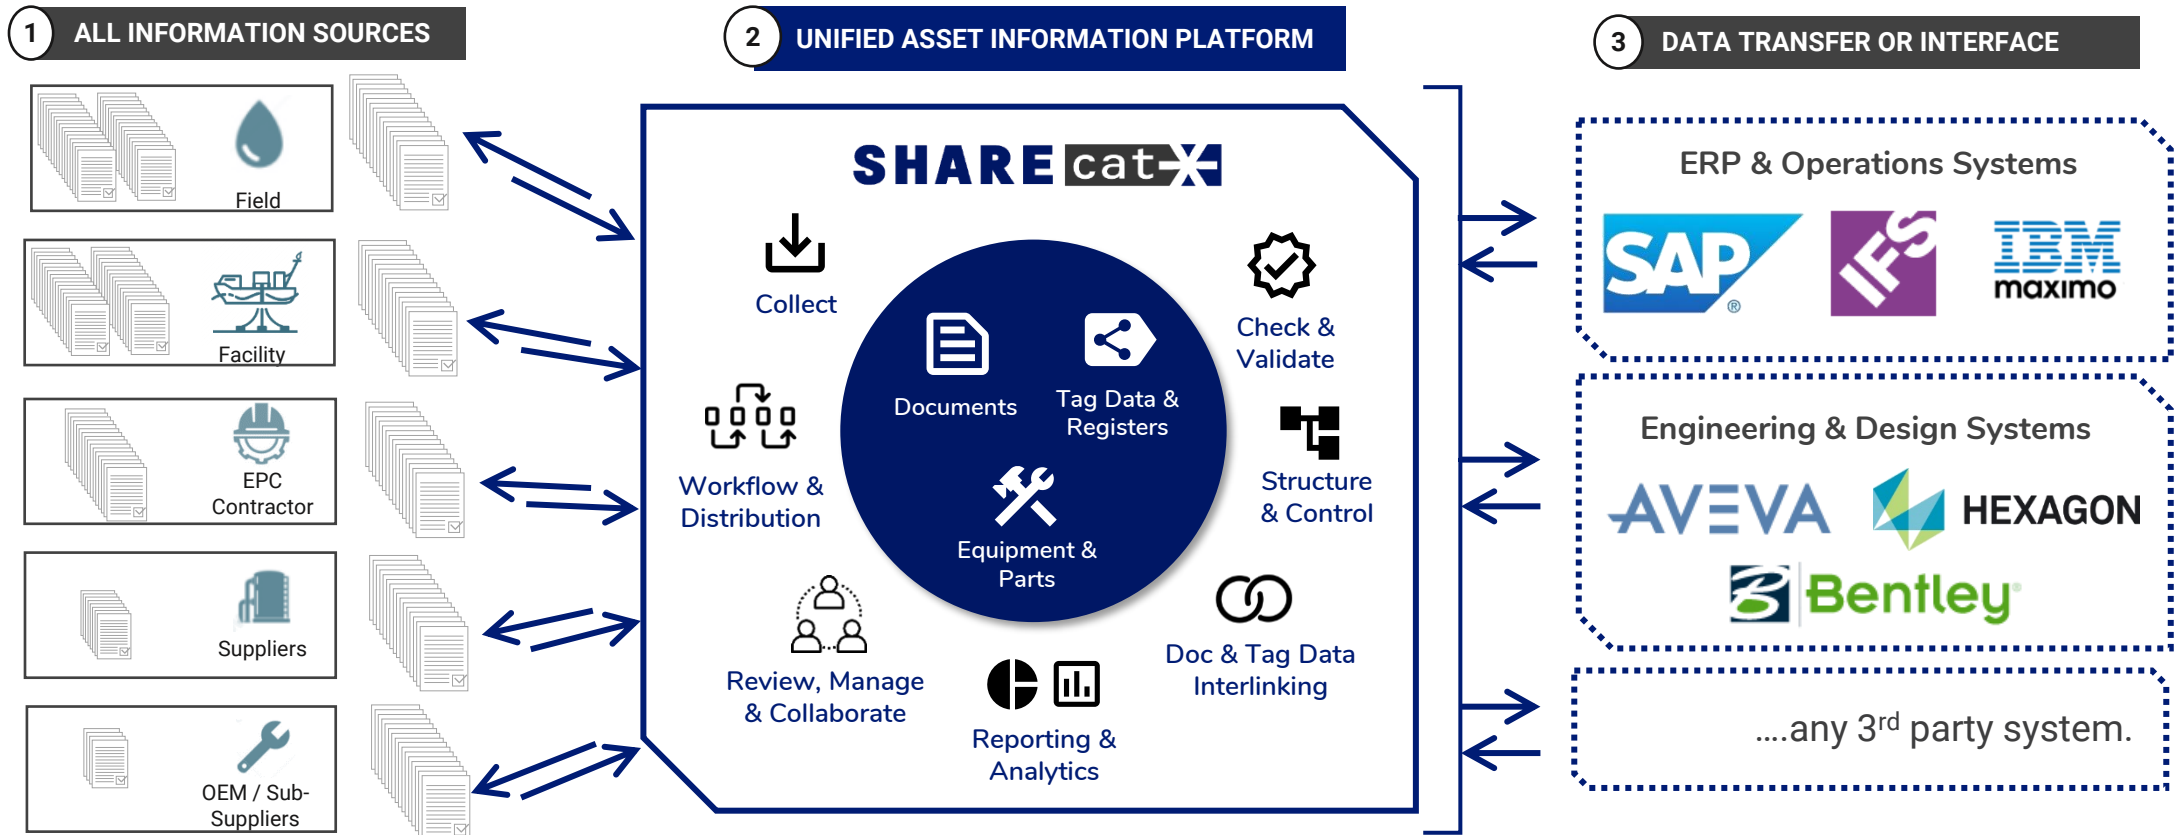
1 ALL INFORMATION SOURCES

Field

Facility

EPC Contractor

Suppliers

OEM / Sub-Suppliers

2 UNIFIED ASSET INFORMATION PLATFORM

SHARE cat-X

Collect

Check & Validate

Documents

Tag Data & Registers

Workflow & Distribution

Structure & Control

Equipment & Parts

Review, Manage & Collaborate

Doc & Tag Data Interlinking

Reporting & Analytics

3 DATA TRANSFER OR INTERFACE

ERP & Operations Systems

SAP

IFS

IBM maximo

Engineering & Design Systems

AVEVA

HEXAGON

Bentley

....any 3$^{rd}$ party system.